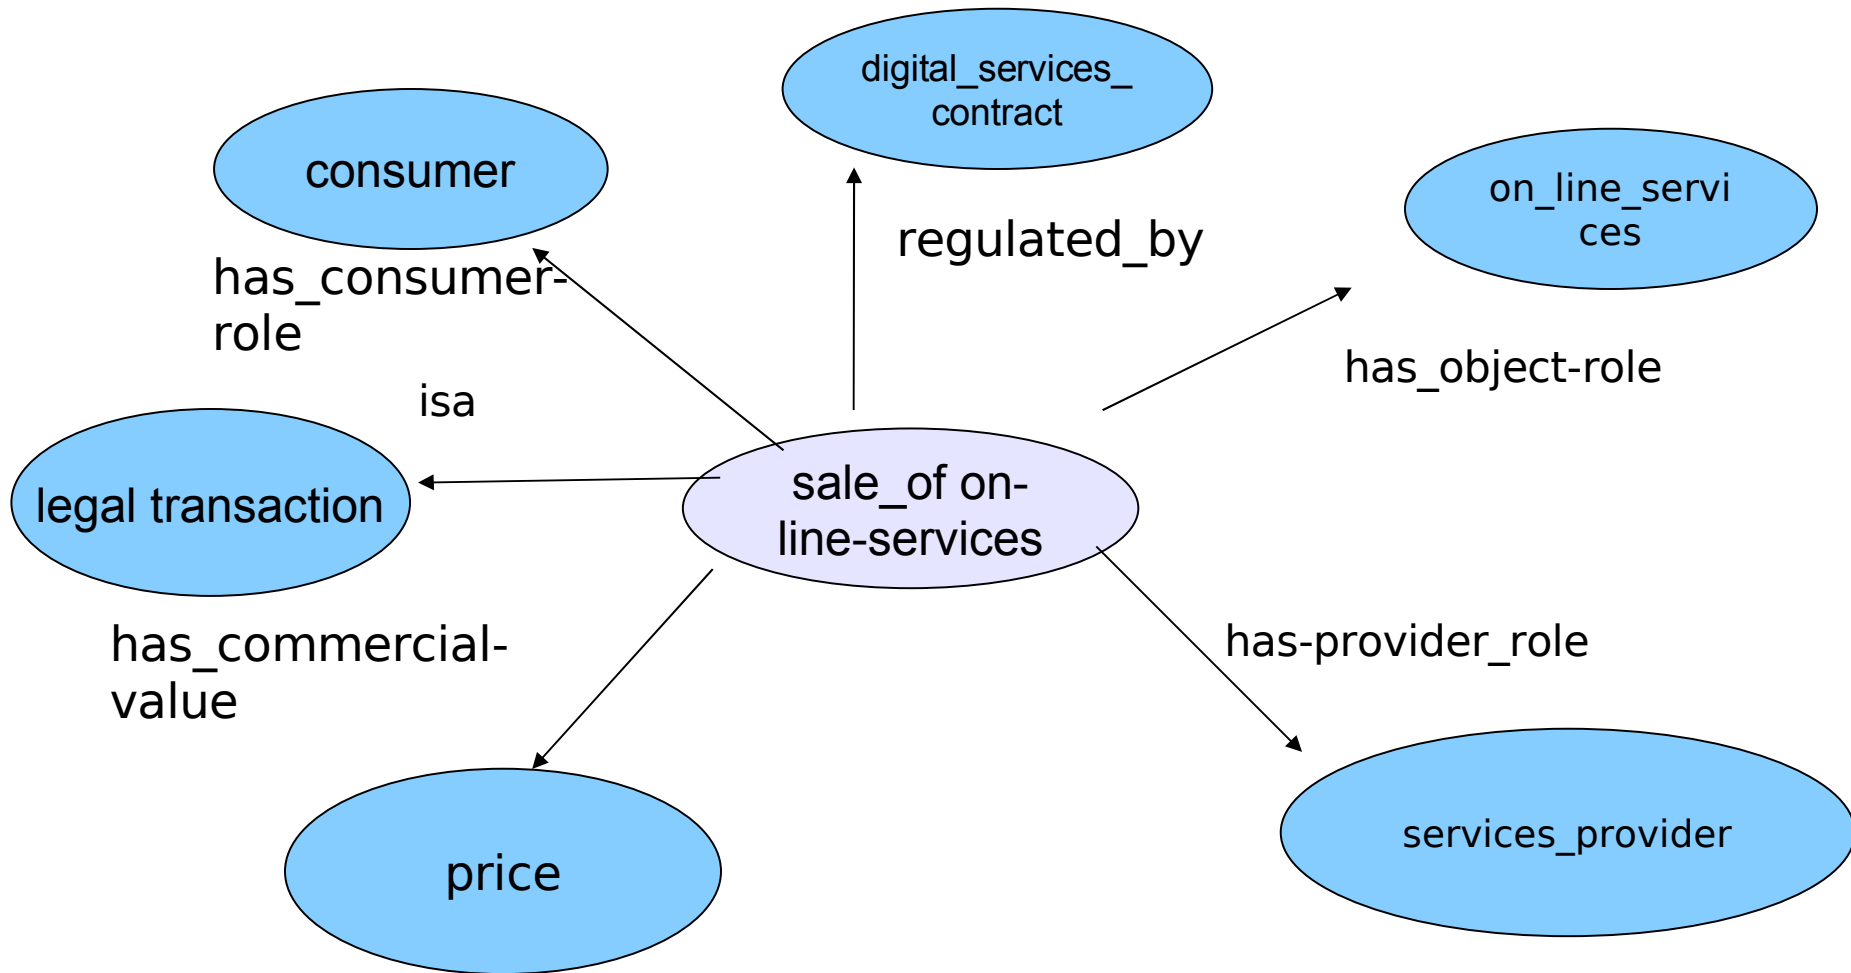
digital_services_ contract

consumer

on_line_servi ces

regulated_by

has_consumer-role

has_object-role

isa

legal transaction

sale_of on-line-services

has_commercial-value

has-provider_role

price

services_provider